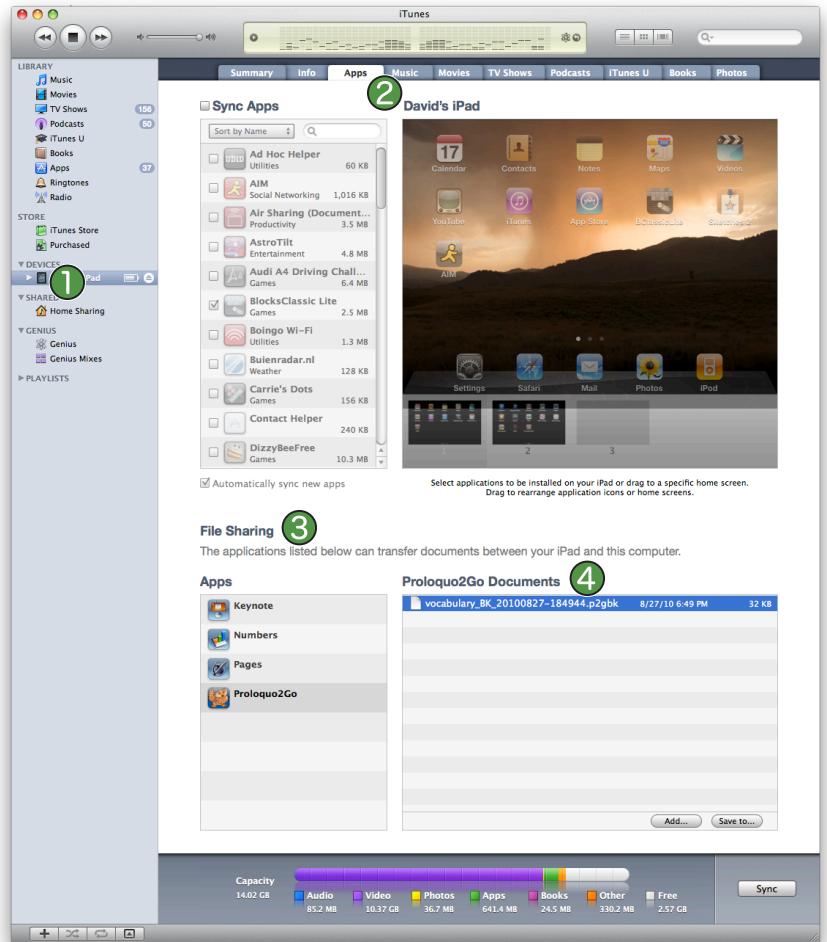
iTunes

LIBRARY
Music
Movies
TV Shows 156
Podcasts 50
iTunes U
Books
Apps 37
Ringtones
Radio

STORE
iTunes Store
Purchased

DEVICES
1
iPad

SHARED
Home Sharing

GENIUS
Genius
Genius Mixes

PLAYLISTS

Summary | Info | Apps | Music | Movies | TV Shows | Podcasts | iTunes U | Books | Photos

2

Sync Apps

Sort by Name

Ad Hoc Helper
Utilities 60 KB
AIM
Social Networking 1,016 KB
Air Sharing (Document...
Productivity 3.5 MB
AstroTilt
Entertainment 4.8 MB
Audi A4 Driving Chall...
Games 6.4 MB
BlocksClassic Lite
Games 2.5 MB
Boingo Wi-Fi
Utilities 1.3 MB
Buienradar.nl
Weather 128 KB
Carrie's Dots
Games 156 KB
Contact Helper
240 KB
DizzyBeeFree
Games 10.3 MB

Automatically sync new apps

David's iPad

17
Calendar
Contacts
Notes
Maps
Videos
YouTube
iTunes
App Store
BCclassicLite
Sketchbook
AIM
Settings
Safari
Mail
Photos
iPod

1 2 3

Select applications to be installed on your iPad or drag to a specific home screen.
Drag to rearrange application icons or home screens.

File Sharing 3
The applications listed below can transfer documents between your iPad and this computer.

Apps
Keynote
Numbers
Pages
Proloquo2Go

Proloquo2Go Documents 4
vocabulary_BK_20100827-184944.p2gbk 8/27/10 6:49 PM 32 KB

Add... Save to...

Capacity
14.02 GB
Audio 85.2 MB
Video 10.37 GB
Photos 36.7 MB
Apps 641.4 MB
Books 24.5 MB
Other 330.2 MB
Free 2.57 GB

Sync